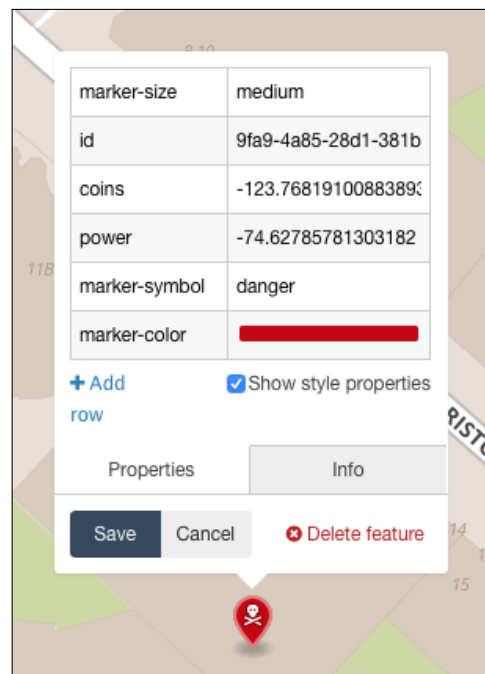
8-10

| marker-size | medium |
|---|---|
| id | 9fa9-4a85-28d1-381b |
| coins | -123.7681910088389 |
| power | -74.62785781303182 |
| marker-symbol | danger |
| marker-color | |

11B

+ Add row

Show style properties

RISTO

Properties

Info

Save

Cancel

Delete feature

14

15